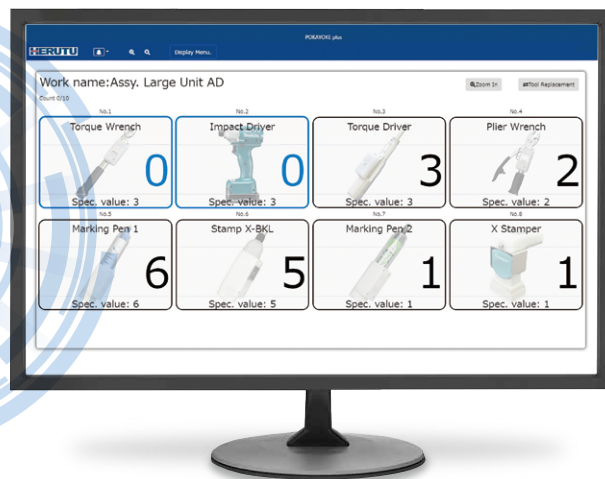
POKAYOKE plus

HERUTU

Display Menu.

Work name:Assy. Large Unit AD

Count 0/10

Zoom In

Tool Replacement

No.1

Torque Wrench

0

Spec. value: 3

No.2

Impact Driver

0

Spec. value: 3

No.3

Torque Driver

3

Spec. value: 3

No.4

Plier Wrench

2

Spec. value: 2

No.5

Marking Pen 1

6

Spec. value: 6

No.6

Stamp X-BKL

5

Spec. value: 5

No.7

Marking Pen 2

1

Spec. value: 1

No.8

X Stamper

1

Spec. value: 1